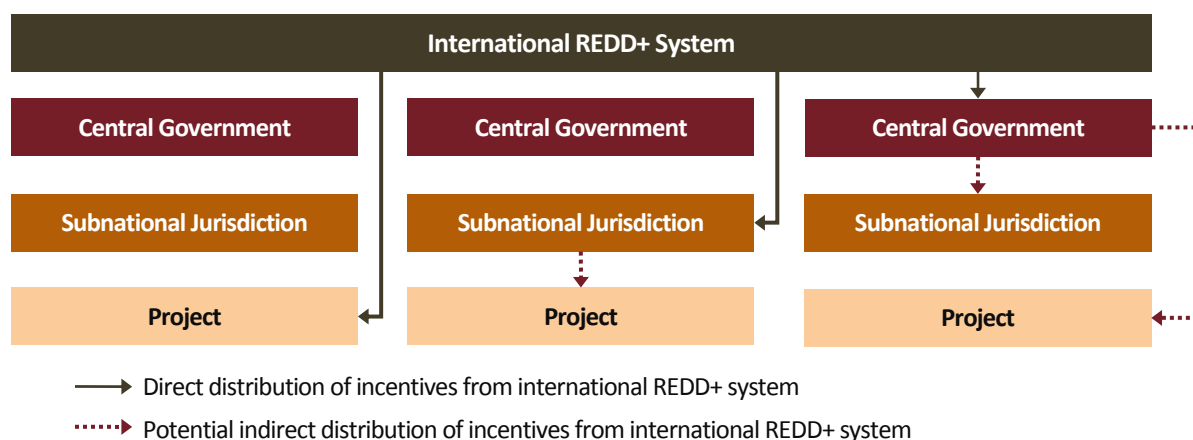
International REDD+ System

Central Government

Subnational Jurisdiction

Project

Central Government

Subnational Jurisdiction

Project

Central Government

Subnational Jurisdiction

Project

Direct distribution of incentives from international REDD+ system

Potential indirect distribution of incentives from international REDD+ system